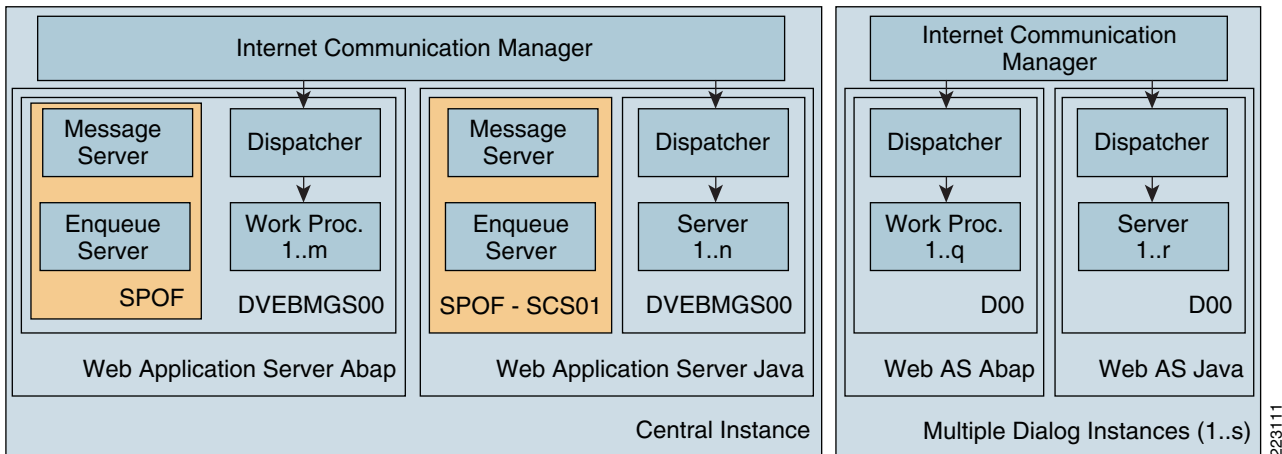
Internet Communication Manager

Message Server

Enqueue Server

SPOF

Dispatcher

Work Proc. 1..m

DVEBMGS00

Web Application Server Abap

Message Server

Enqueue Server

SPOF - SCS01

Dispatcher

Server 1..n

DVEBMGS00

Web Application Server Java

Central Instance

Internet Communication Manager

Dispatcher

Work Proc. 1..q

D00

Web AS Abap

Dispatcher

Server 1..r

D00

Web AS Java

Multiple Dialog Instances (1..s)

223111